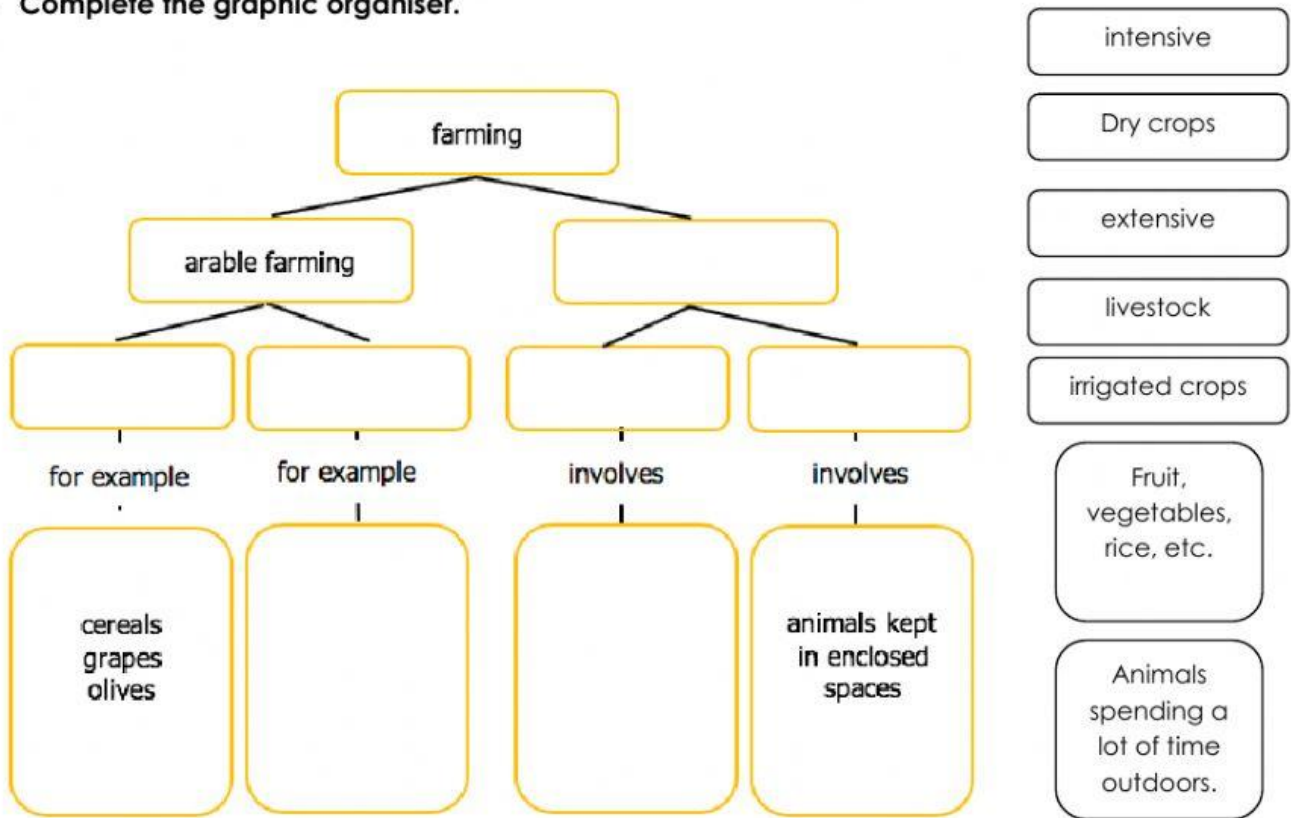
Complete the graphic organiser.

farming

arable farming

for example

for example

involves

involves

cereals
grapes
olives

animals kept in enclosed spaces

intensive

Dry crops

extensive

livestock

irrigated crops

Fruit, vegetables, rice, etc.

Animals spending a lot of time outdoors.